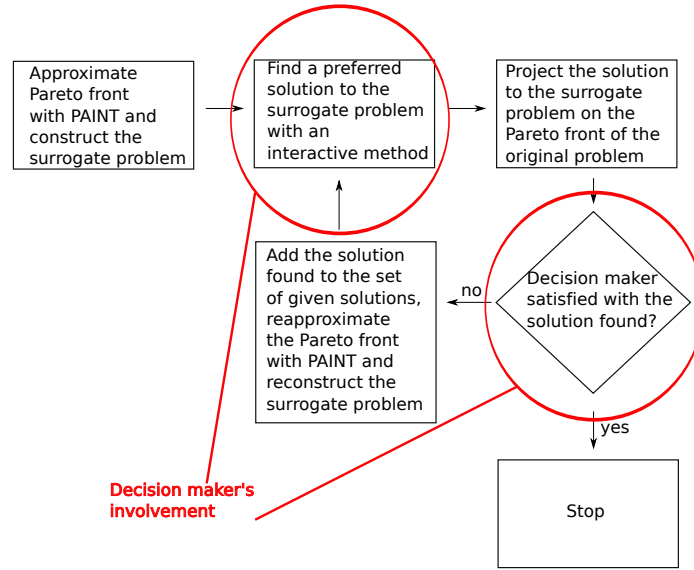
Approximate Pareto front with PAINT and construct the surrogate problem

Find a preferred solution to the surrogate problem with an interactive method

Project the solution to the surrogate problem on the Pareto front of the original problem

Add the solution found to the set of given solutions, reapproximate the Pareto front with PAINT and reconstruct the surrogate problem

no

Decision maker satisfied with the solution found?

yes

Decision maker's involvement

Stop